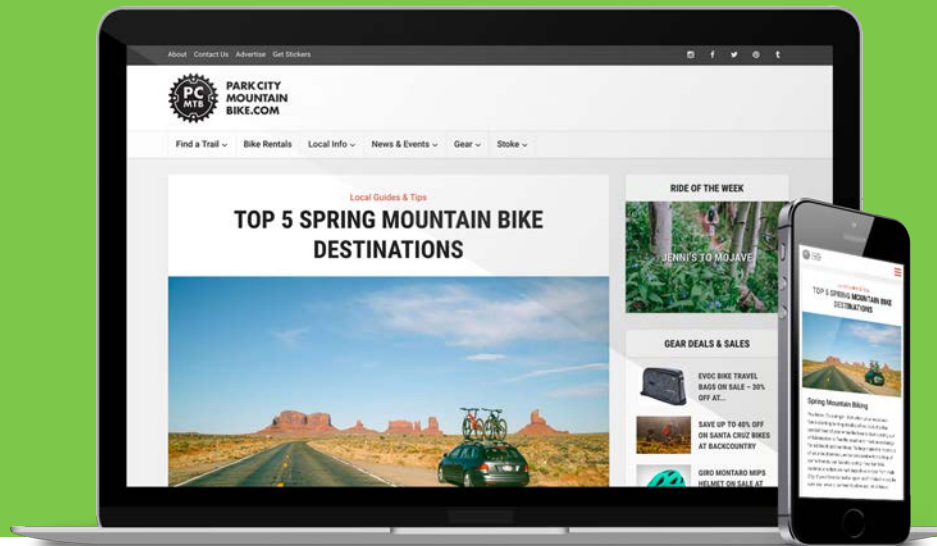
About Contact Us Advertise Get Stickers

PC MTB

PARK CITY MOUNTAIN BIKE.COM

Find a Trail Bike Rentals Local Info News & Events Gear Stoke

Local Guides & Tips

TOP 5 SPRING MOUNTAIN BIKE DESTINATIONS

RIDE OF THE WEEK

JENNI'S TO MOJAVE

GEAR DEALS & SALES

EVOC BIKE TRAVEL BAGS ON SALE – 30% OFF AT...

SAVE UP TO 40% OFF ON SANTA CRUZ BIKES AT BACKCOUNTRY

GIRO MONTARO MIPS HELMET ON SALE AT

TOP 5 SPRING MOUNTAIN BIKE DESTINATIONS

Spring Mountain Biking

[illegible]